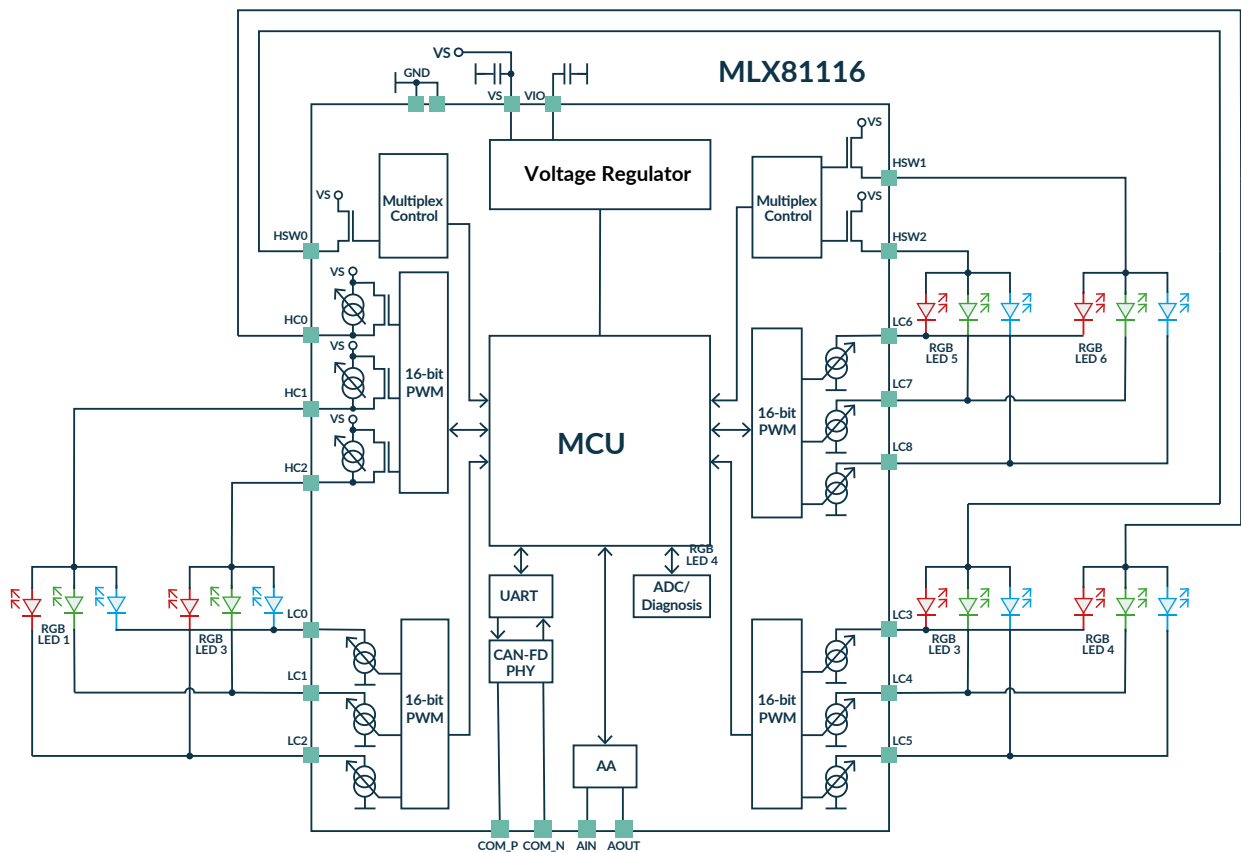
MLX81116

VS
GND
VS
VIO
Voltage Regulator
VS
HSW1
VS
Multiplex Control
HSW2
VS
Multiplex Control
HSW0
VS
HC0
VS
16-bit PWM
HC1
VS
HC2
MCU
LC6
RGB LED 5
RGB LED 6
LC7
16-bit PWM
LC8
UART
RGB LED 4
ADC/ Diagnosis
CAN-FD PHY
RGB LED 1
RGB LED 3
LC0
LC1
16-bit PWM
LC2
LC3
RGB LED 3
RGB LED 4
LC4
16-bit PWM
LC5
AA
COM_P
COM_N
AIN
AOUT